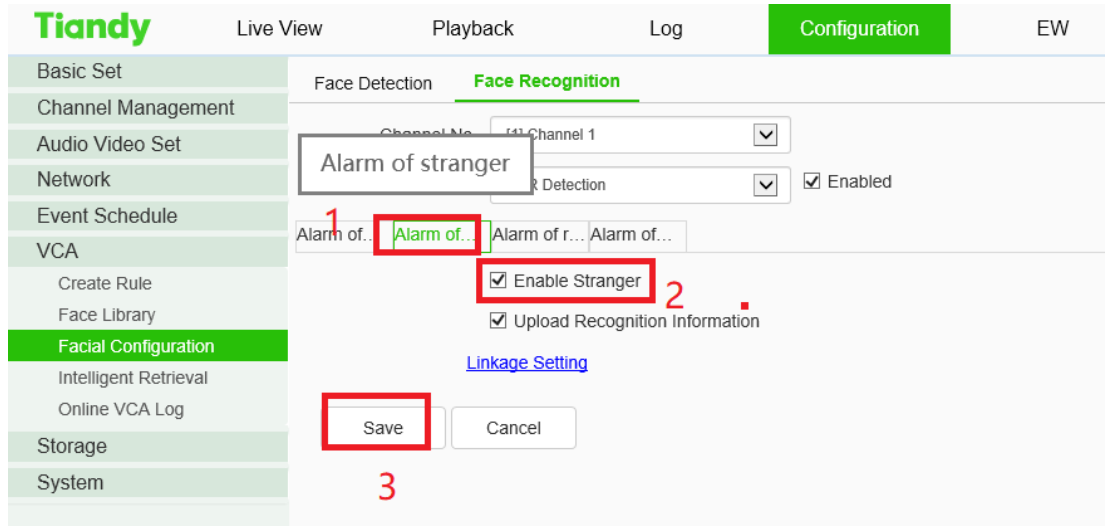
Tiandy Live View Playback Log Configuration EW

Basic Set
Channel Management
Audio Video Set
Network
Event Schedule
VCA
Create Rule
Face Library
Facial Configuration
Intelligent Retrieval
Online VCA Log
Storage
System

Face Detection Face Recognition

Channel No. [1] Channel 1

Alarm of stranger

R Detection

Enabled

1

Alarm of… Alarm of… Alarm of r… Alarm of…

Enable Stranger 2

Upload Recognition Information

Linkage Setting

Save Cancel

3